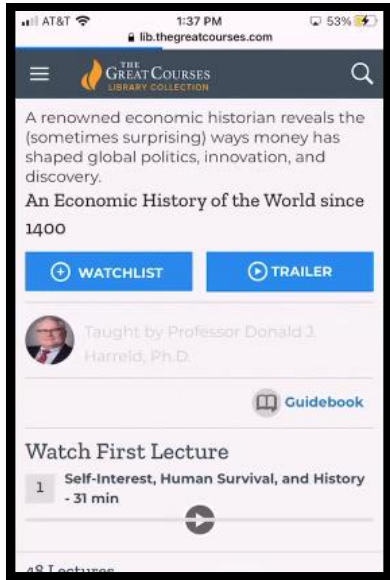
AT&T 1:37 PM 53%
lib.thegreatcourses.com

THE GREAT COURSES
LIBRARY COLLECTION

A renowned economic historian reveals the (sometimes surprising) ways money has shaped global politics, innovation, and discovery.

An Economic History of the World since 1400

WATCHLIST

TRAILER

Taught by Professor Donald J. Harreld, Ph.D.

Guidebook

Watch First Lecture

1 Self-Interest, Human Survival, and History - 31 min

48 Lectures